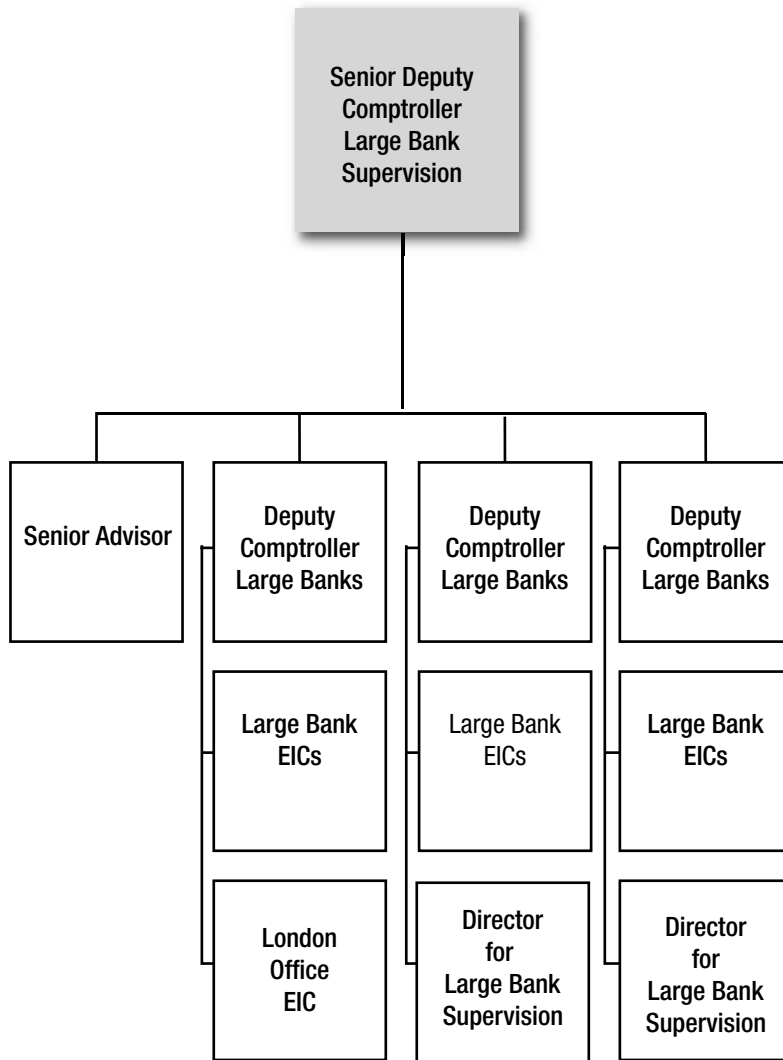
Senior Deputy Comptroller Large Bank Supervision

Senior Advisor

Deputy Comptroller Large Banks

Large Bank EICs

London Office EIC

Deputy Comptroller Large Banks

Large Bank EICs

Director for Large Bank Supervision

Deputy Comptroller Large Banks

Large Bank EICs

Director for Large Bank Supervision